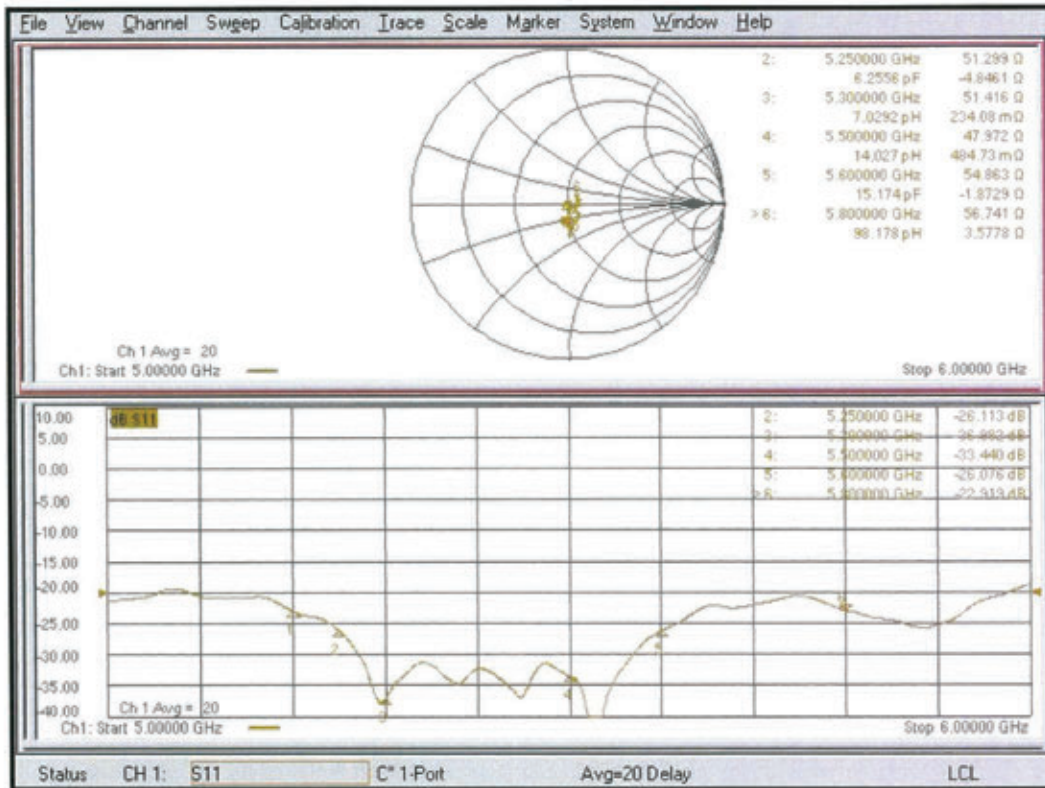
File View Channel Sweep Calibration Trace Scale Marker System Window Help

2: 5.250000 GHz 51.299 Ω
6.2558 pF -4.8461 Ω
3: 5.300000 GHz 51.416 Ω
7.0292 pH 234.08 mΩ
4: 5.500000 GHz 47.972 Ω
14.027 pH 484.73 mΩ
5: 5.600000 GHz 54.863 Ω
15.174 pF -1.8729 Ω
>6: 5.800000 GHz 56.741 Ω
98.178 pH 3.5778 Ω

Ch 1 Avg = 20
Ch1: Start 5.00000 GHz
Stop 6.00000 GHz

10.00
5.00
0.00
-5.00
-10.00
-15.00
-20.00
-25.00
-30.00
-35.00
-40.00

dB S11

2: 5.250000 GHz -26.113 dB
3: 5.300000 GHz -36.862 dB
4: 5.500000 GHz -33.440 dB
5: 5.600000 GHz -26.076 dB
>6: 5.800000 GHz -22.913 dB

Ch 1 Avg = 20
Ch1: Start 5.00000 GHz
Stop 6.00000 GHz

Status CH 1: S11 C* 1-Port Avg=20 Delay LCL